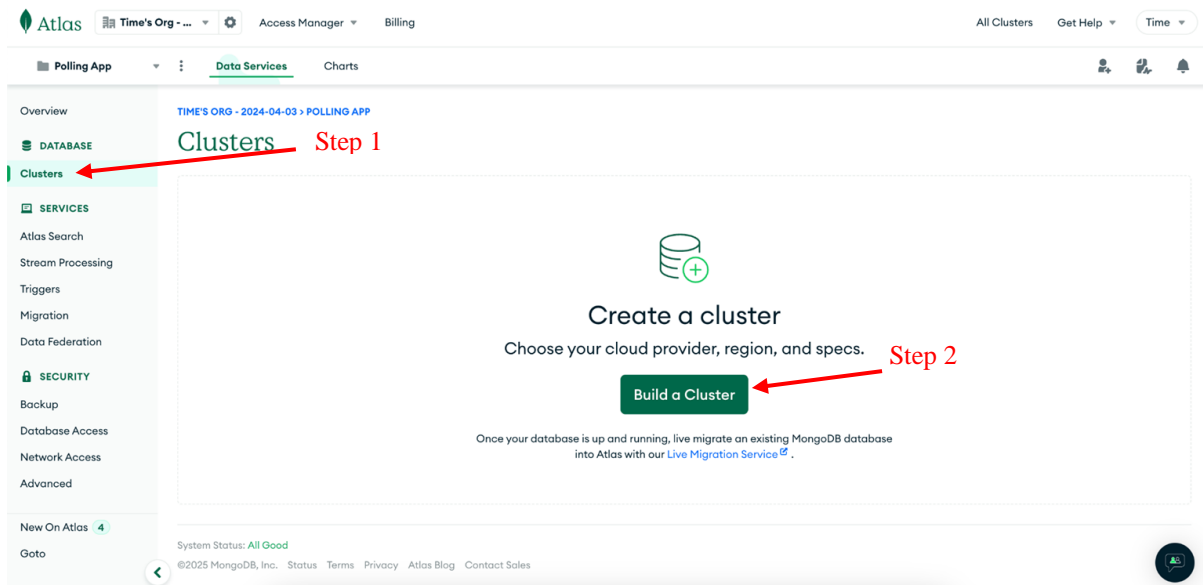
Atlas Time's Org - ... Access Manager Billing All Clusters Get Help Time

Polling App Data Services Charts

Overview

DATABASE

Clusters

SERVICES

Atlas Search

Stream Processing

Triggers

Migration

Data Federation

SECURITY

Backup

Database Access

Network Access

Advanced

New On Atlas 4

Goto

TIME'S ORG - 2024-04-03 > POLLING APP

Clusters

Step 1

Create a cluster

Choose your cloud provider, region, and specs.

Step 2

Build a Cluster

Once your database is up and running, live migrate an existing MongoDB database into Atlas with our Live Migration Service.

System Status: All Good

©2025 MongoDB, Inc. Status Terms Privacy Atlas Blog Contact Sales